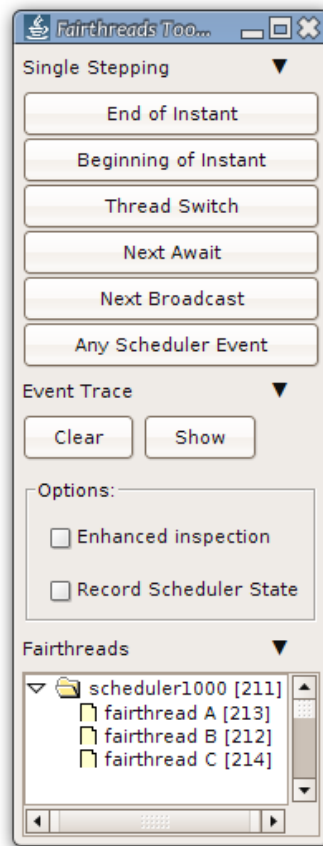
Fairthreads Too...

Single Stepping

End of Instant

Beginning of Instant

Thread Switch

Next Await

Next Broadcast

Any Scheduler Event

Event Trace

Clear

Show

Options:

Enhanced inspection

Record Scheduler State

Fairthreads

scheduler1000 [211]

fairthread A [213]

fairthread B [212]

fairthread C [214]